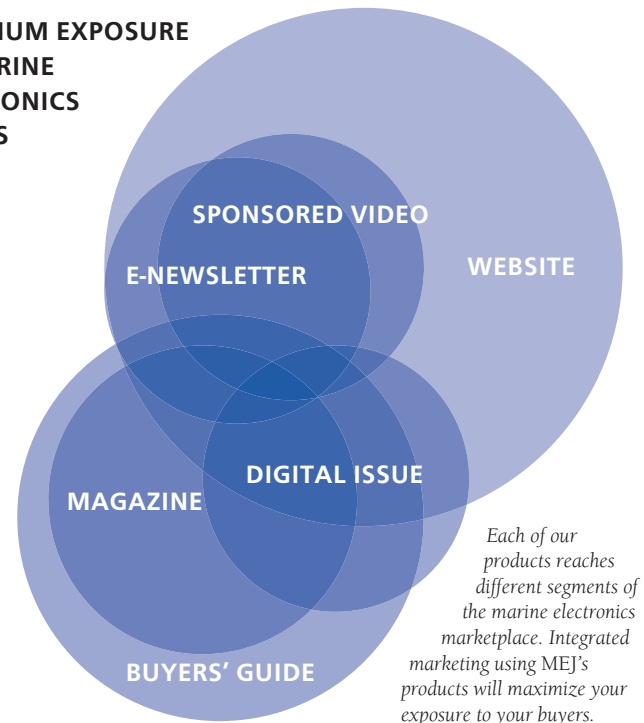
IUM EXPOSURE
RINE
ONICS
S

SPONSORED VIDEO

E-NEWSLETTER

WEBSITE

MAGAZINE

DIGITAL ISSUE

BUYERS' GUIDE

Each of our products reaches different segments of the marine electronics marketplace. Integrated marketing using MEJ's products will maximize your exposure to your buyers.